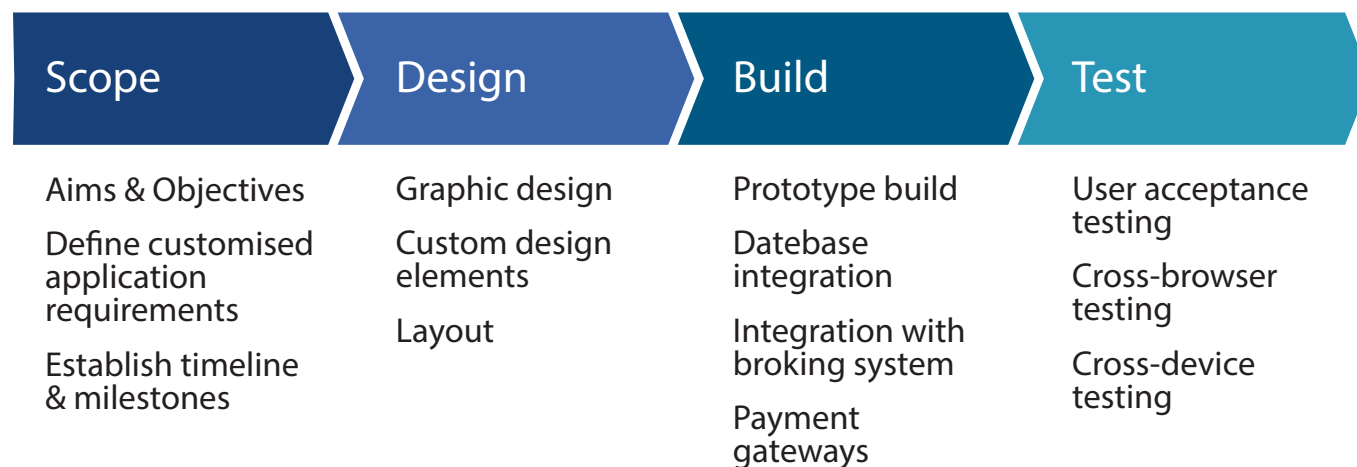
Scope

Aims & Objectives

Define customised application requirements

Establish timeline & milestones

Design

Graphic design

Custom design elements

Layout

Build

Prototype build

Datebase integration

Integration with broking system

Payment gateways

Test

User acceptance testing

Cross-browser testing

Cross-device testing